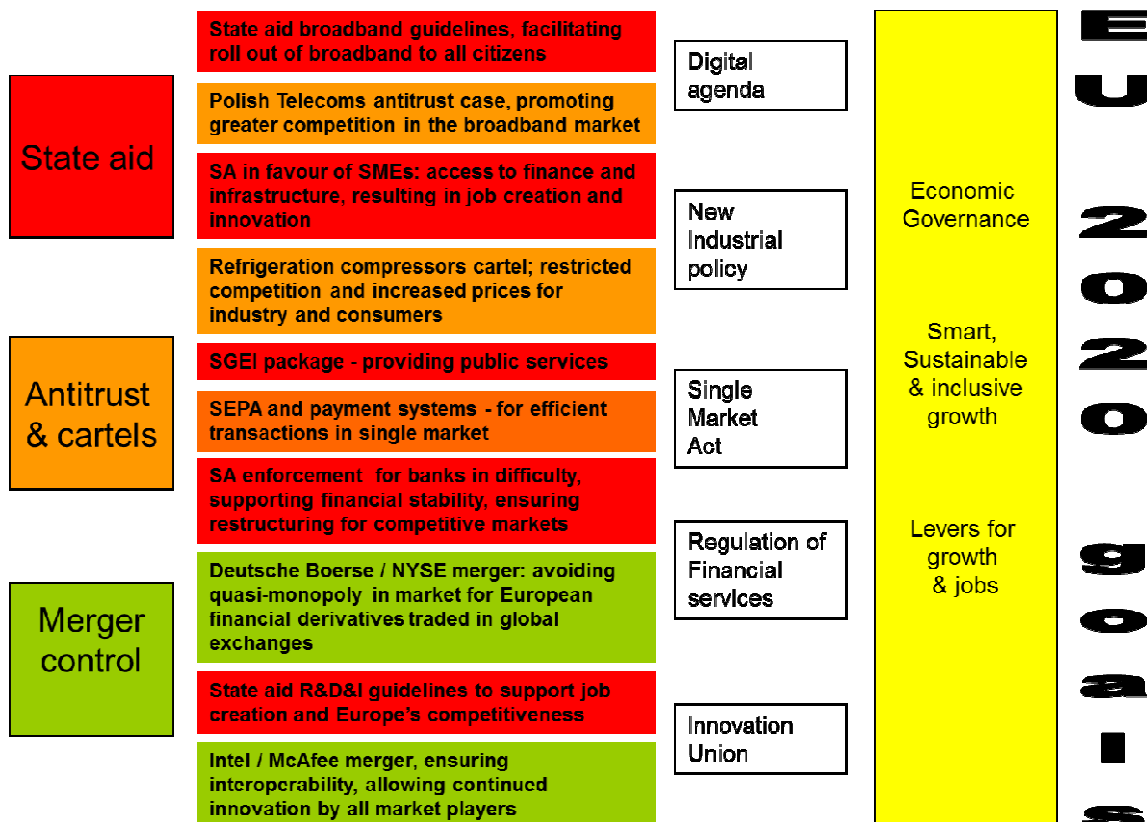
State aid

Antitrust & cartels

Merger control

State aid broadband guidelines, facilitating roll out of broadband to all citizens

Polish Telecoms antitrust case, promoting greater competition in the broadband market

SA in favour of SMEs: access to finance and infrastructure, resulting in job creation and innovation

Refrigeration compressors cartel; restricted competition and increased prices for industry and consumers

SGEI package - providing public services

SEPA and payment systems - for efficient transactions in single market

SA enforcement for banks in difficulty, supporting financial stability, ensuring restructuring for competitive markets

Deutsche Boerse / NYSE merger: avoiding quasi-monopoly in market for European financial derivatives traded in global exchanges

State aid R&D&I guidelines to support job creation and Europe's competitiveness

Intel / McAfee merger, ensuring interoperability, allowing continued innovation by all market players

Digital agenda

New Industrial policy

Single Market Act

Regulation of Financial services

Innovation Union

Economic Governance

Smart, Sustainable & inclusive growth

Levers for growth & jobs

EU 2020 goals